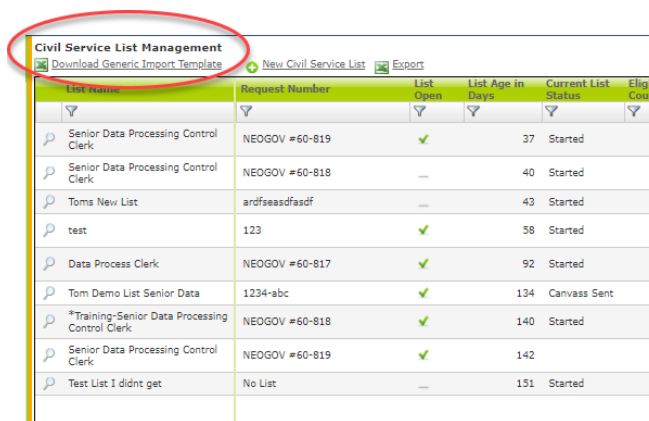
Civil Service List Management

Download Generic Import Template

New Civil Service List

Export

| List Name | Request Number | List Open | List Age in Days | Current List Status | Elig Cou |
|---|---|---|---|---|---|
| Senior Data Processing Control Clerk | NEOGOV #60-819 | ✔ | 37 | Started | |
| Senior Data Processing Control Clerk | NEOGOV #60-818 | — | 40 | Started | |
| Toms New List | ardfseasdfasdf | — | 43 | Started | |
| test | 123 | ✔ | 58 | Started | |
| Data Process Clerk | NEOGOV #60-817 | ✔ | 92 | Started | |
| Tom Demo List Senior Data | 1234-abc | ✔ | 134 | Canvass Sent | |
| *Training-Senior Data Processing Control Clerk | NEOGOV #60-818 | ✔ | 140 | Started | |
| Senior Data Processing Control Clerk | NEOGOV #60-819 | ✔ | 142 | | |
| Test List I didnt get | No List | — | 151 | Started | |